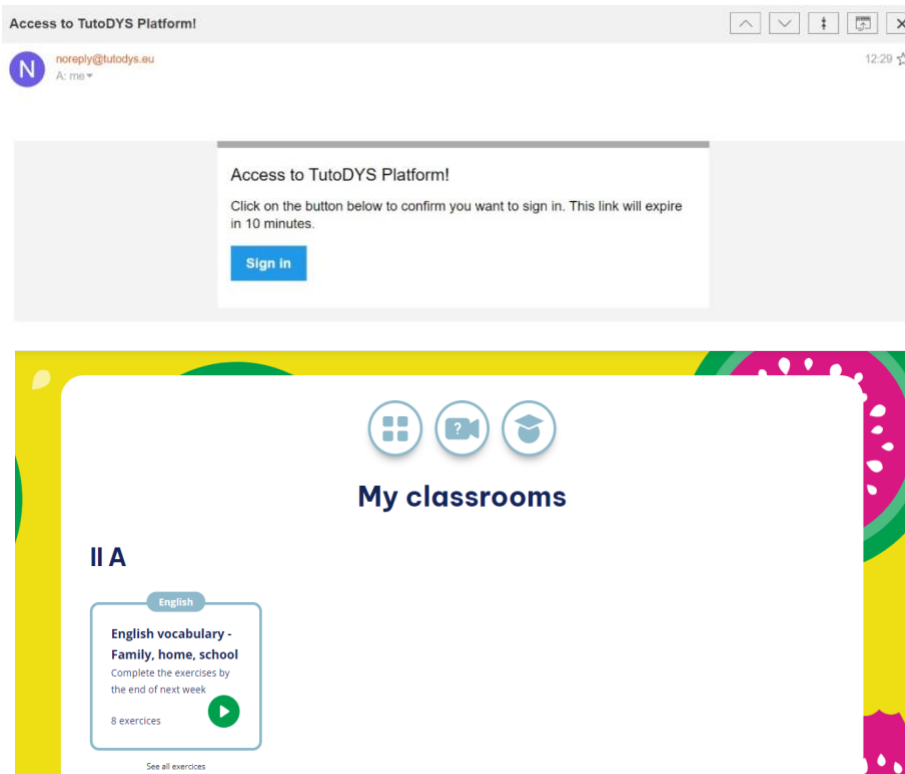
Access to TutoDYS Platform!

N noreply@tutodys.eu
A: me

12:29

Access to TutoDYS Platform!

Click on the button below to confirm you want to sign in. This link will expire in 10 minutes.

Sign in

My classrooms

II A

English

English vocabulary - Family, home, school

Complete the exercises by the end of next week

8 exercices

See all exercices